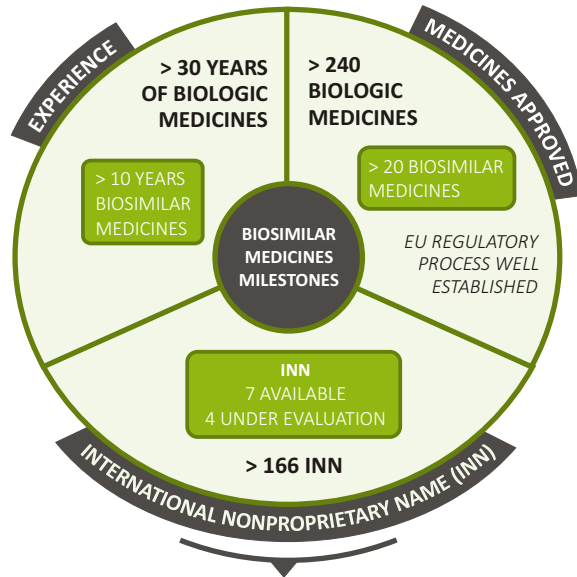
EXPERIENCE

> 30 YEARS OF BIOLOGIC MEDICINES

> 10 YEARS BIOSIMILAR MEDICINES

MEDICINES APPROVED

> 240 BIOLOGIC MEDICINES

> 20 BIOSIMILAR MEDICINES

EU REGULATORY PROCESS WELL ESTABLISHED

BIOSIMILAR MEDICINES MILESTONES

INN
7 AVAILABLE
4 UNDER EVALUATION

> 166 INN

INTERNATIONAL NONPROPRIETARY NAME (INN)